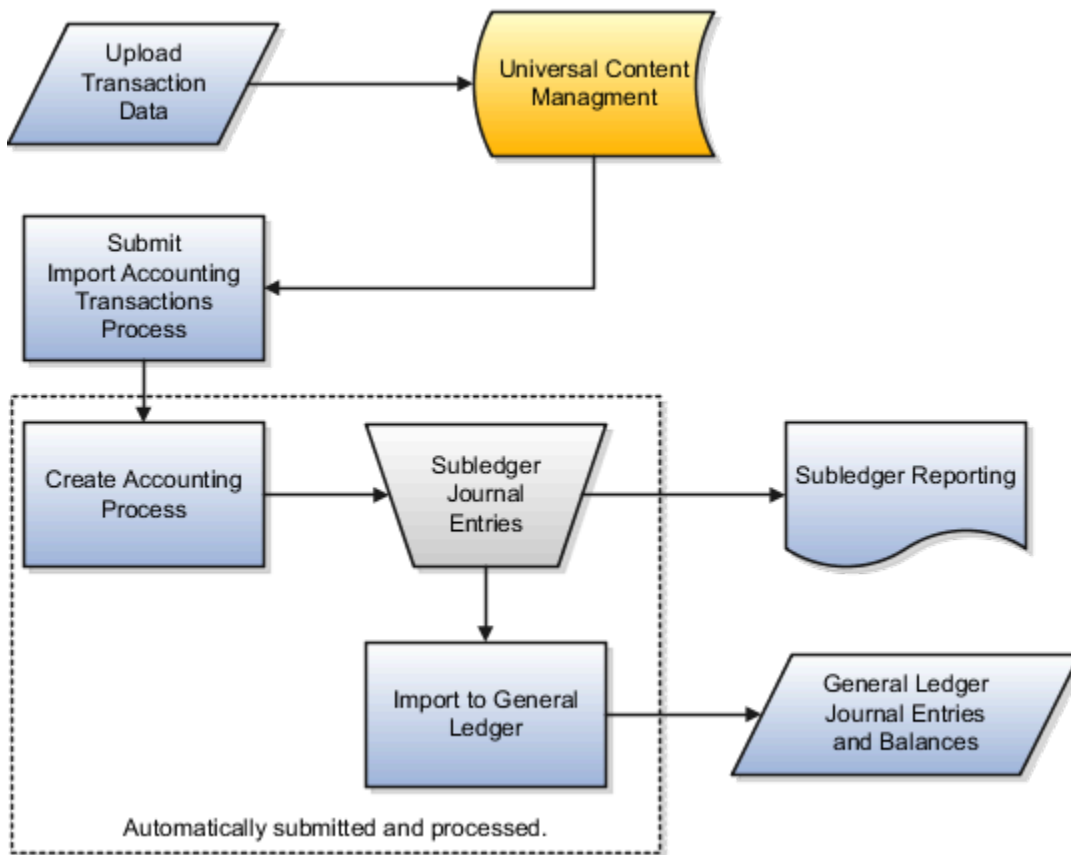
Upload Transaction Data

Universal Content Managment

Submit Import Accounting Transactions Process

Create Accounting Process

Subledger Journal Entries

Subledger Reporting

Import to General Ledger

General Ledger Journal Entries and Balances

Automatically submitted and processed.